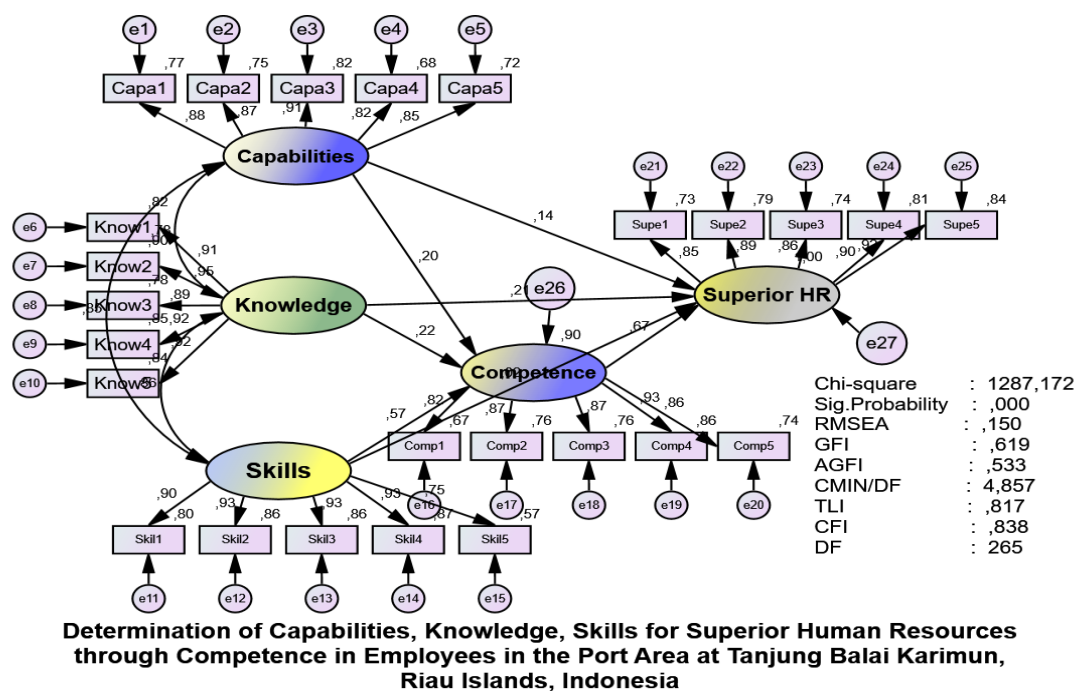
e1 e2 e3 e4 e5

,77 ,75 ,82 ,68 ,72

Capa1 Capa2 Capa3 Capa4 Capa5

,88 ,87 ,91 ,82 ,85

Capabilities

e21 e22 e23 e24 e25

,73 ,79 ,74 ,81 ,84

Supe1 Supe2 Supe3 Supe4 Supe5

,85 ,89 ,86 ,00 ,90 ,92

,82

e6 Know1

,90 ,78

,91

e7 Know2

,95

,78

e8 Know3

,89

,86

,95 ,92

e9 Know4

,92

,84

e10 Know5

,86

Knowledge

,14

,20

,21

e26

Superior HR

,22

,90

,67

e27

Competence

,09

,82

,57

,67 ,87 ,76 ,87 ,76 ,93 ,86 ,86 ,74

Comp1 Comp2 Comp3 Comp4 Comp5

Skills

,75

e16 e17 e18 e19 e20

,90 ,80 ,93 ,86 ,93 ,86 ,93 ,87 ,57

Skil1 Skil2 Skil3 Skil4 Skil5

e11 e12 e13 e14 e15

| | | |
|---|---|---|
| Chi-square | : | 1287,172 |
| Sig.Probability | : | ,000 |
| RMSEA | : | ,150 |
| GFI | : | ,619 |
| AGFI | : | ,533 |
| CMIN/DF | : | 4,857 |
| TLI | : | ,817 |
| CFI | : | ,838 |
| DF | : | 265 |

Determination of Capabilities, Knowledge, Skills for Superior Human Resources through Competence in Employees in the Port Area at Tanjung Balai Karimun, Riau Islands, Indonesia